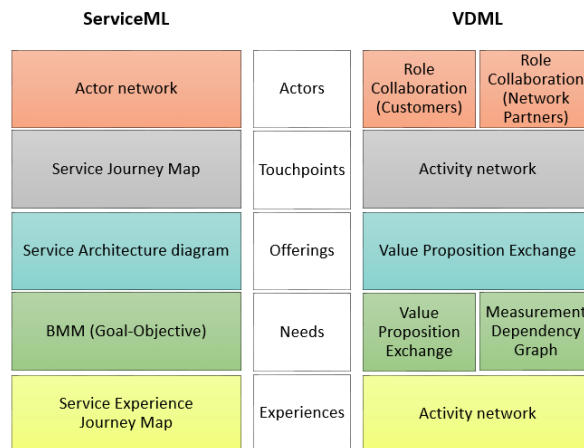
ServiceML

VDML

Actor network

Actors

Role Collaboration (Customers)

Role Collaboration (Network Partners)

Service Journey Map

Touchpoints

Activity network

Service Architecture diagram

Offerings

Value Proposition Exchange

BMM (Goal-Objective)

Needs

Value Proposition Exchange

Measurement Dependency Graph

Service Experience Journey Map

Experiences

Activity network